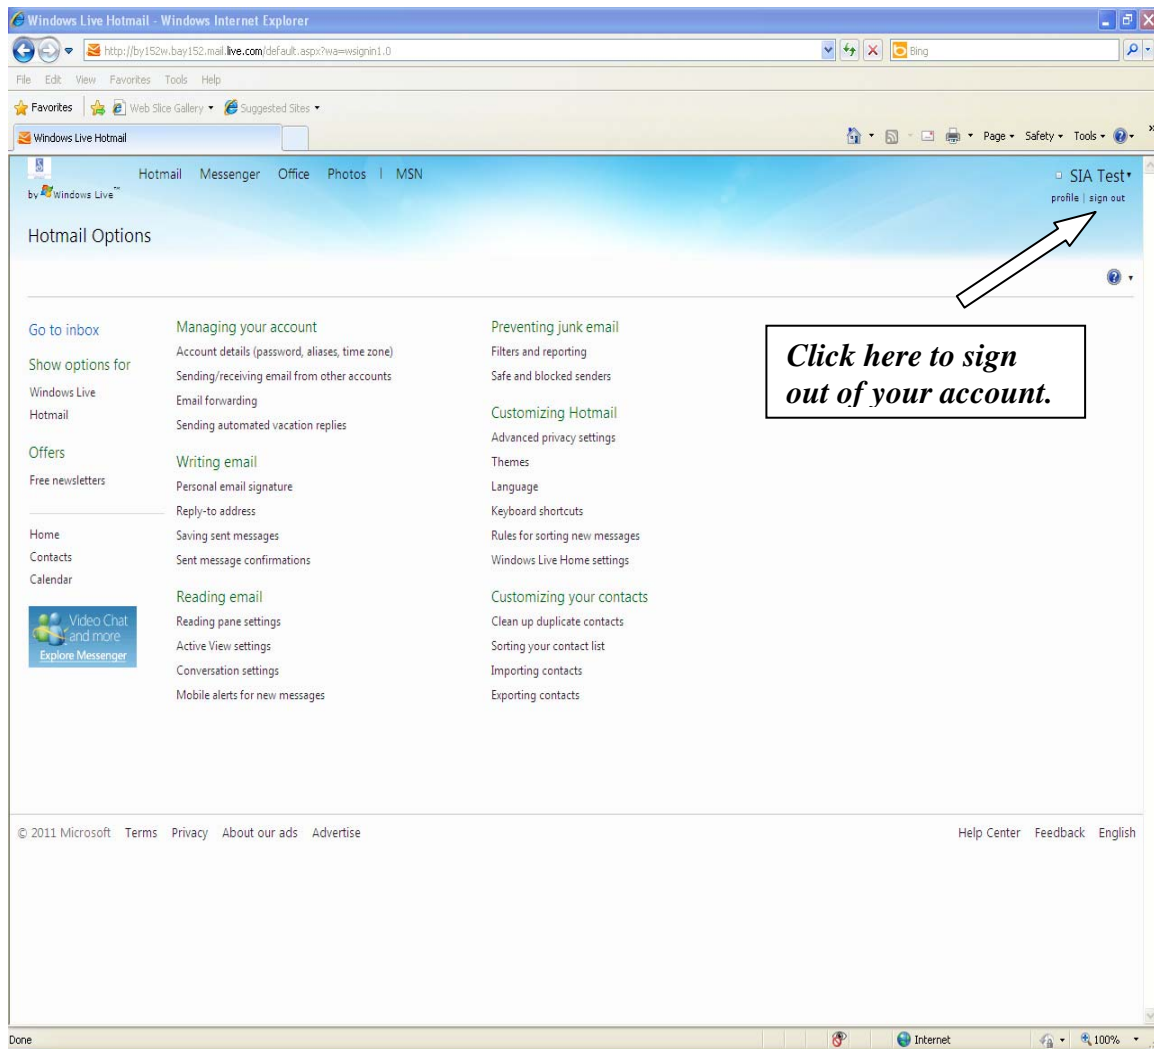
Windows Live Hotmail - Windows Internet Explorer

http://by152w.bay152.mail.live.com/default.aspx?wa=wsignin1.0

Bing

File Edit View Favorites Tools Help

Favorites Web Slice Gallery Suggested Sites

Windows Live Hotmail

Page Safety Tools

by Windows Live™

Hotmail Messenger Office Photos | MSN

SIA Test

profile | sign out

Hotmail Options

Go to inbox

Show options for

Windows Live

Hotmail

Offers

Free newsletters

Home

Contacts

Calendar

Video Chat and more

Explore Messenger

Managing your account

Account details (password, aliases, time zone)

Sending/receiving email from other accounts

Email forwarding

Sending automated vacation replies

Writing email

Personal email signature

Reply-to address

Saving sent messages

Sent message confirmations

Reading email

Reading pane settings

Active View settings

Conversation settings

Mobile alerts for new messages

Preventing junk email

Filters and reporting

Safe and blocked senders

Customizing Hotmail

Advanced privacy settings

Themes

Language

Keyboard shortcuts

Rules for sorting new messages

Windows Live Home settings

Customizing your contacts

Clean up duplicate contacts

Sorting your contact list

Importing contacts

Exporting contacts

Click here to sign out of your account.

© 2011 Microsoft Terms Privacy About our ads Advertise

Help Center Feedback English

Done

Internet

100%